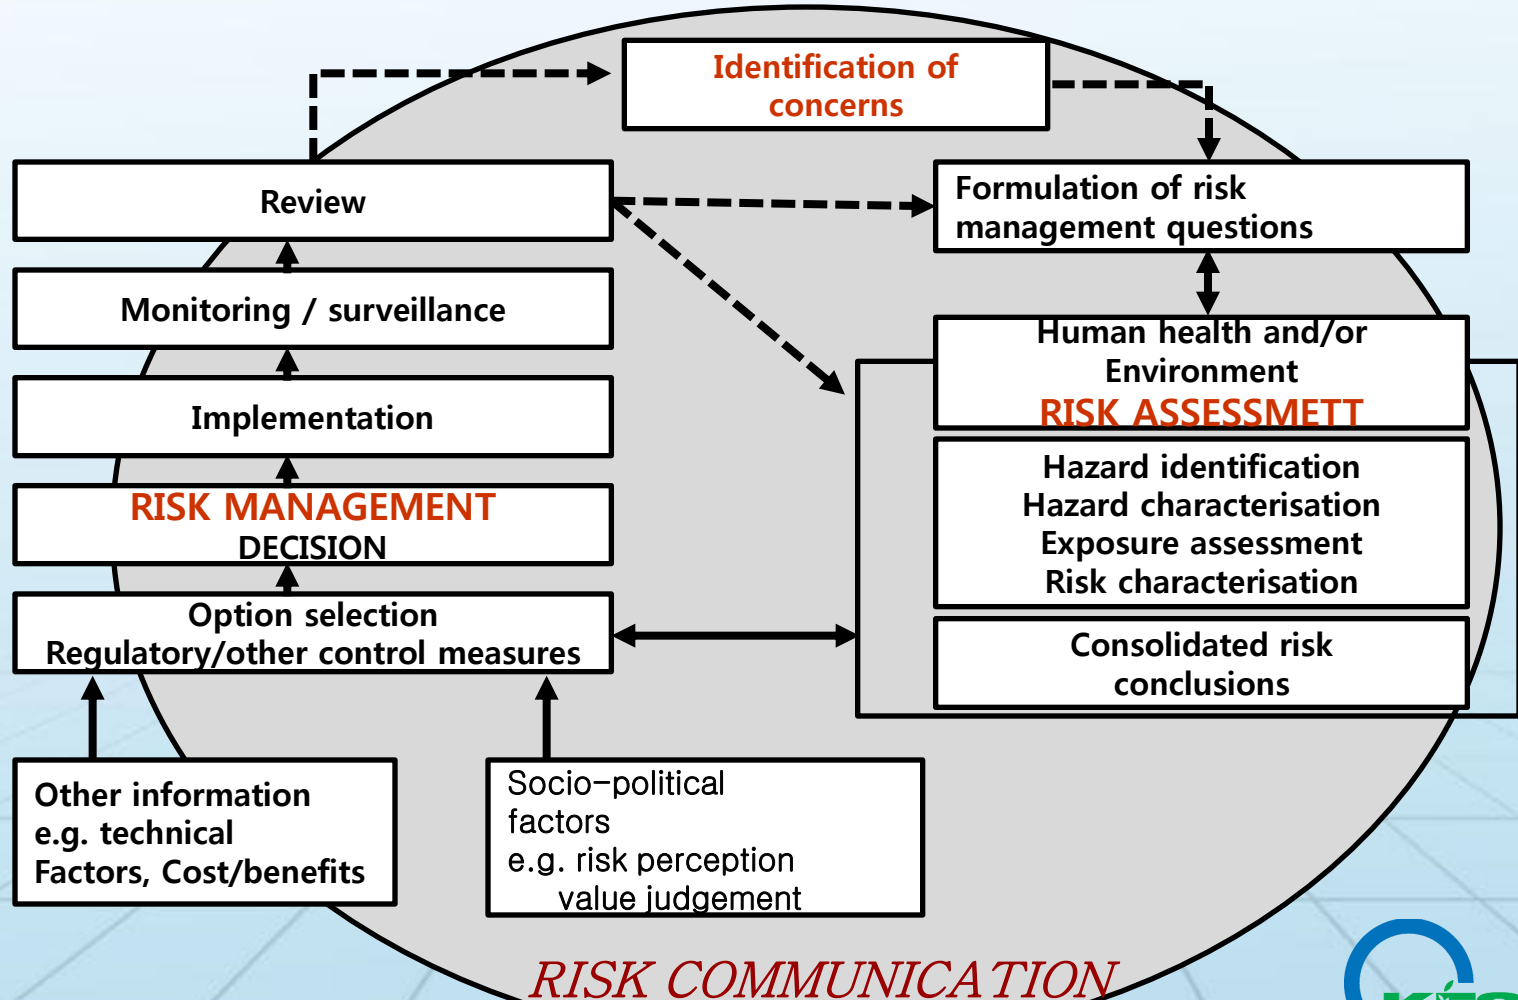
Identification of concerns

Review

Formulation of risk management questions

Monitoring / surveillance

Implementation

RISK MANAGEMENT
DECISION

Option selection
Regulatory/other control measures

Human health and/or Environment
RISK ASSESSMETT

Hazard identification
Hazard characterisation
Exposure assessment
Risk characterisation

Consolidated risk conclusions

Other information
e.g. technical
Factors, Cost/benefits

Socio-political factors
e.g. risk perception
value judgement

RISK COMMUNICATION